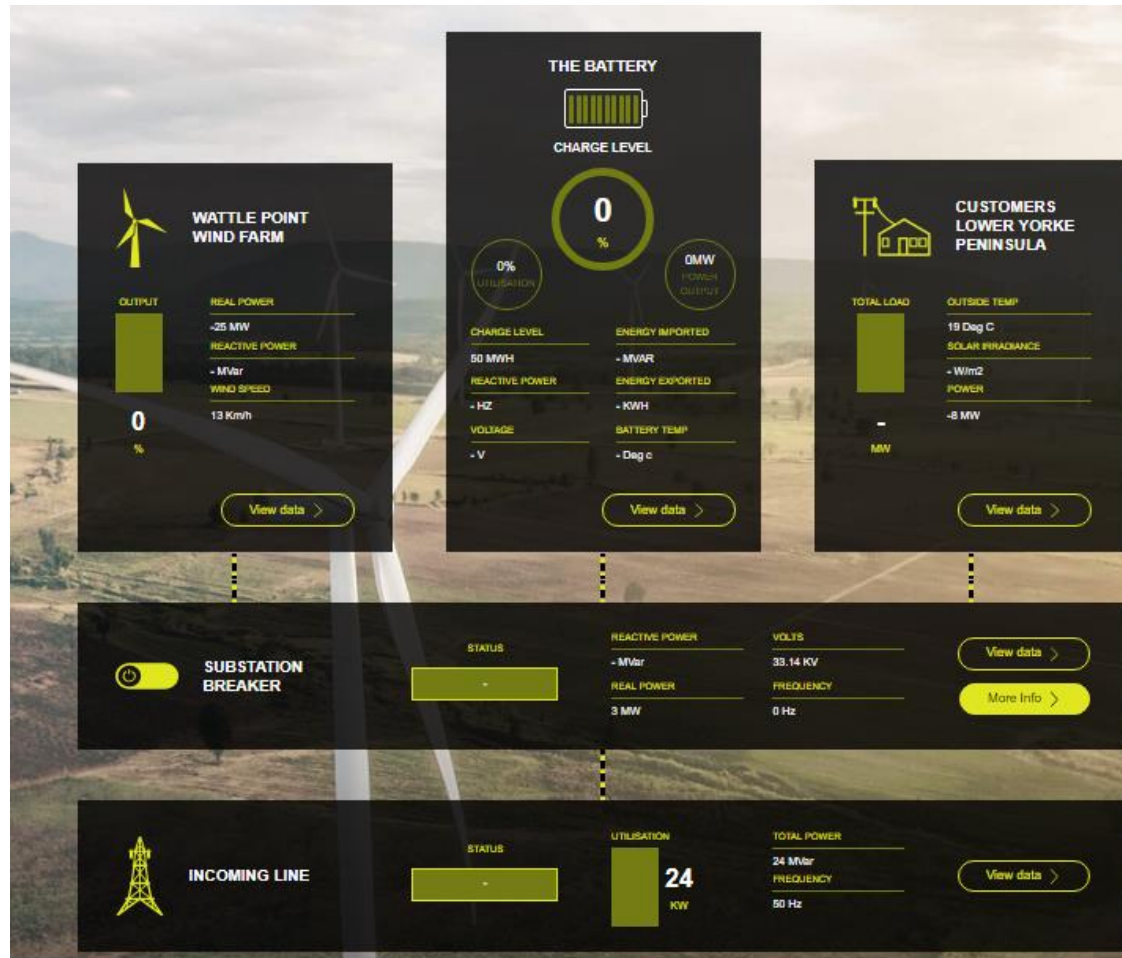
THE BATTERY

CHARGE LEVEL

0
%

0%
UTILISATION

0MW
POWER OUTPUT

CHARGE LEVEL
50 MWH
REACTIVE POWER
- HZ
VOLTAGE
- V

ENERGY IMPORTED
- MVAR
ENERGY EXPORTED
- KWH
BATTERY TEMP
- Deg c

View data >

WATTLE POINT WIND FARM

OUTPUT

0
%

REAL POWER
-25 MW
REACTIVE POWER
- MVar
WIND SPEED
13 Km/h

View data >

CUSTOMERS LOWER YORKE PENINSULA

TOTAL LOAD

-
MW

OUTSIDE TEMP
19 Deg C
SOLAR IRRADIANCE
- W/m2
POWER
-8 MW

View data >

SUBSTATION BREAKER

STATUS
-

REACTIVE POWER
- MVar
REAL POWER
3 MW

VOLTS
33.14 KV
FREQUENCY
0 Hz

View data >

More Info >

INCOMING LINE

STATUS
-

UTILISATION
24
KW

TOTAL POWER
24 MVar
FREQUENCY
50 Hz

View data >